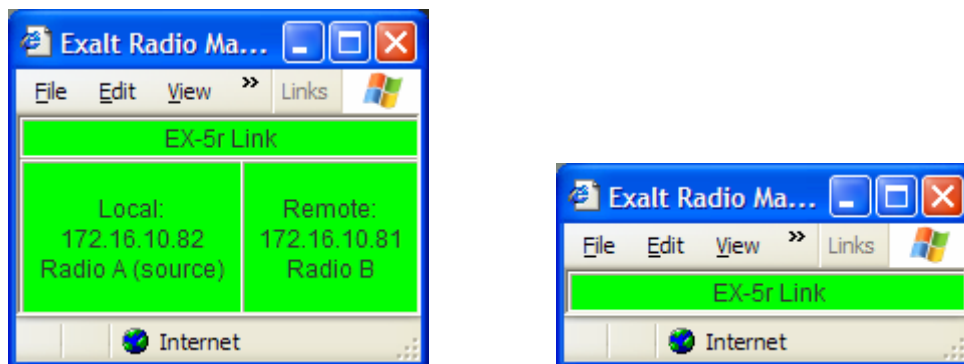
Exalt Radio Ma...

File Edit View » Links

EX-5r Link

| Local: 172.16.10.82 Radio A (source) | Remote: 172.16.10.81 Radio B |
|---|---|

Internet

Exalt Radio Ma...

File Edit View » Links

EX-5r Link

Internet